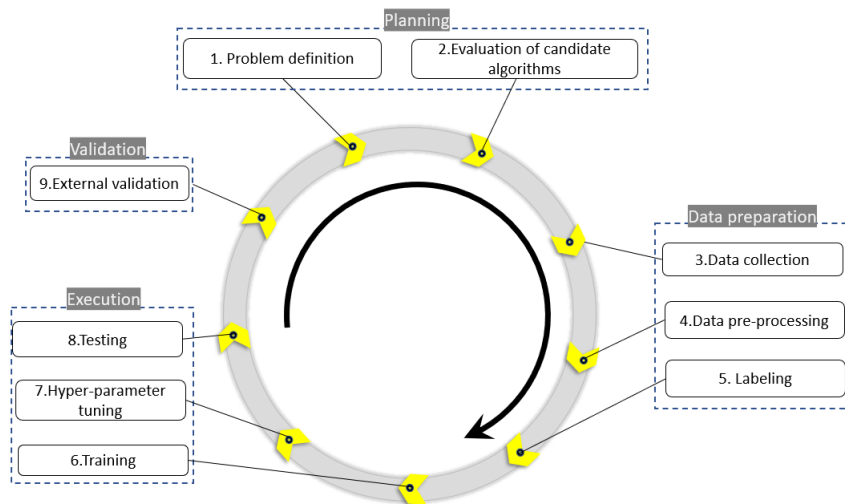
Planning

1. Problem definition

2.Evaluation of candidate algorithms

Validation

9.External validation

Data preparation

3.Data collection

4.Data pre-processing

5. Labeling

Execution

8.Testing

7.Hyper-parameter tuning

6.Training